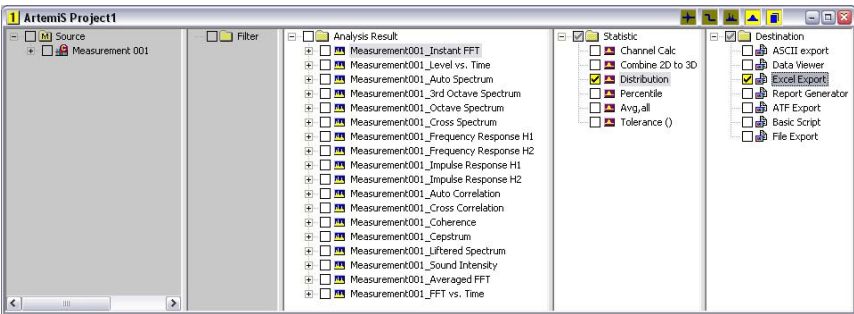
1 ArtemiS Project1

M Source
Measurement 001

Filter

Analysis Result
Measurement001_Instant FFT
Measurement001_Level vs. Time
Measurement001_Auto Spectrum
Measurement001_3rd Octave Spectrum
Measurement001_Octave Spectrum
Measurement001_Cross Spectrum
Measurement001_Frequency Response H1
Measurement001_Frequency Response H2
Measurement001_Impulse Response H1
Measurement001_Impulse Response H2
Measurement001_Auto Correlation
Measurement001_Cross Correlation
Measurement001_Coherence
Measurement001_Cepstrum
Measurement001_Liftered Spectrum
Measurement001_Sound Intensity
Measurement001_Averaged FFT
Measurement001_FFT vs. Time

Statistic
Channel Calc
Combine 2D to 3D
Distribution
Percentile
Avg,all
Tolerance ()

Destination
ASCII export
Data Viewer
Excel Export
Report Generator
ATF Export
Basic Script
File Export